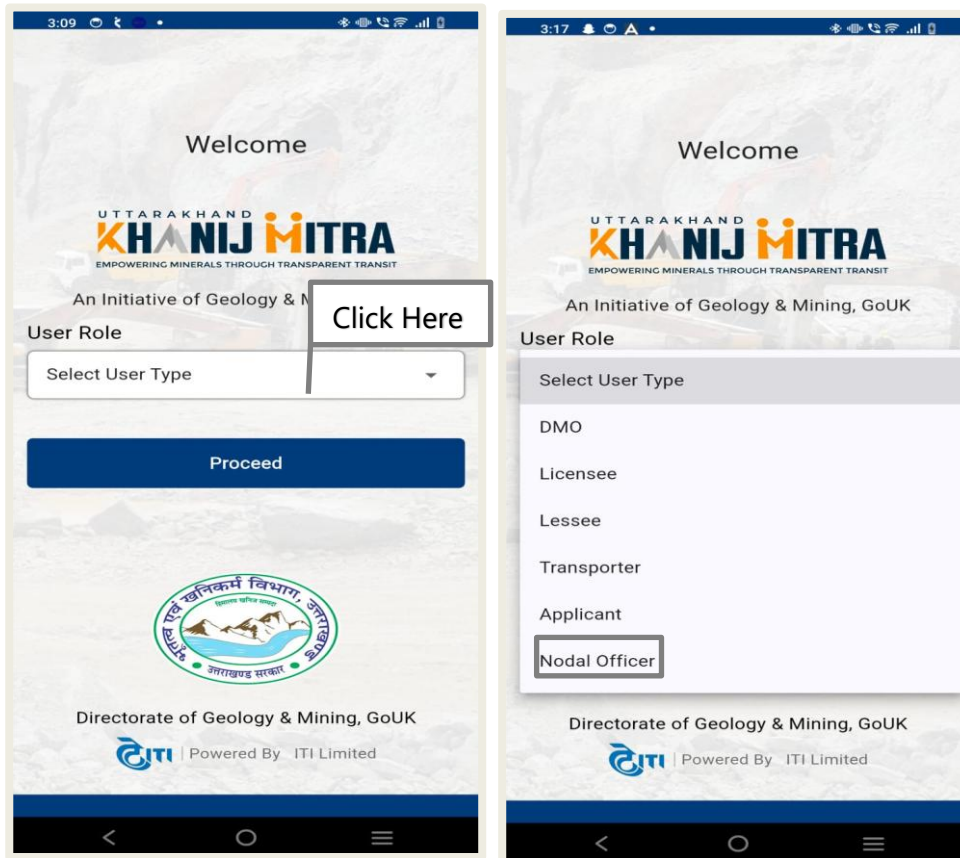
3:09

Welcome

UTTARAKHAND
KHANIJ MITRA
EMPOWERING MINERALS THROUGH TRANSPARENT TRANSIT

An Initiative of Geology & M

Click Here

User Role

Select User Type

Proceed

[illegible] एवं खनिकर्म विभाग, उत्तराखण्ड
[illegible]
उत्तराखण्ड सरकार

Directorate of Geology & Mining, GoUK

ITI | Powered By ITI Limited

3:17

Welcome

UTTARAKHAND
KHANIJ MITRA
EMPOWERING MINERALS THROUGH TRANSPARENT TRANSIT

An Initiative of Geology & Mining, GoUK

User Role

Select User Type

DMO

Licensee

Lessee

Transporter

Applicant

Nodal Officer

Directorate of Geology & Mining, GoUK

ITI | Powered By ITI Limited